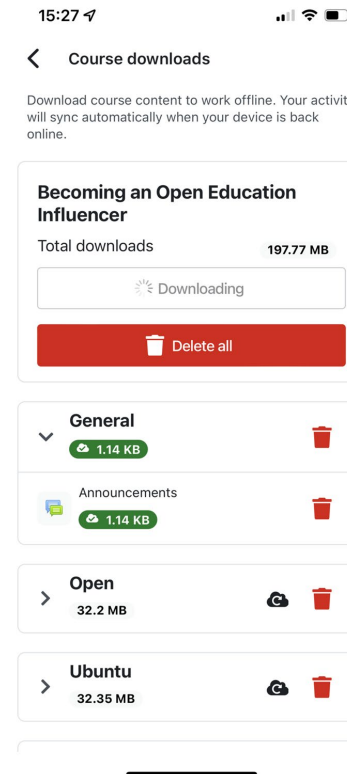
15:27

Course downloads

Download course content to work offline. Your activit will sync automatically when your device is back online.

Becoming an Open Education Influencer

Total downloads 197.77 MB

Downloading

Delete all

General
1.14 KB

Announcements
1.14 KB

Open
32.2 MB

Ubuntu
32.35 MB